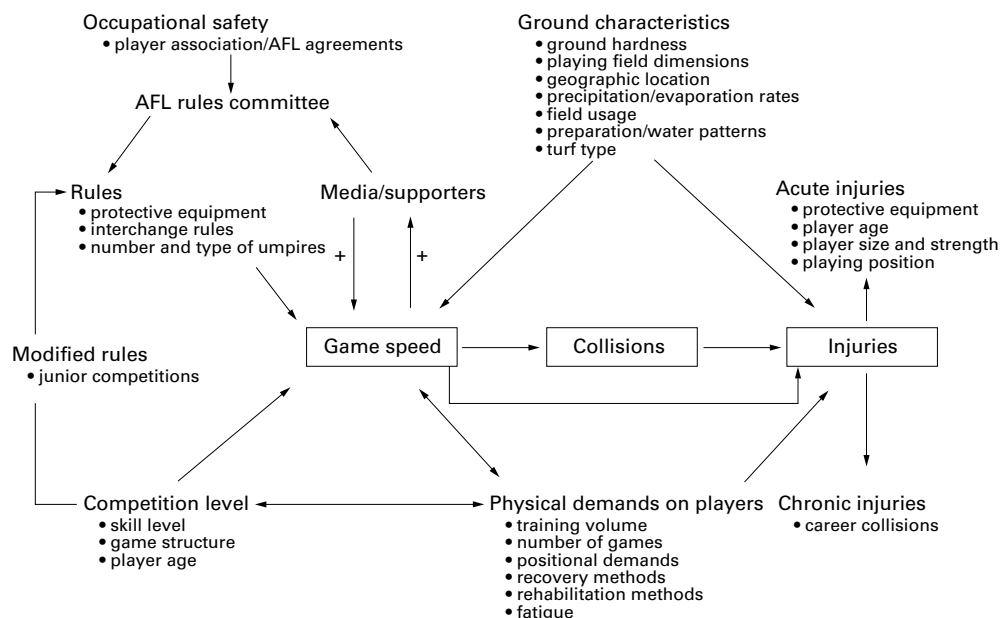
Occupational safety
• player association/AFL agreements

AFL rules committee

Rules
• protective equipment
• interchange rules
• number and type of umpires

Media/supporters

+

+

Ground characteristics
• ground hardness
• playing field dimensions
• geographic location
• precipitation/evaporation rates
• field usage
• preparation/water patterns
• turf type

Acute injuries
• protective equipment
• player age
• player size and strength
• playing position

Modified rules
• junior competitions

Game speed

Collisions

Injuries

Competition level
• skill level
• game structure
• player age

Physical demands on players
• training volume
• number of games
• positional demands
• recovery methods
• rehabilitation methods
• fatigue

Chronic injuries
• career collisions